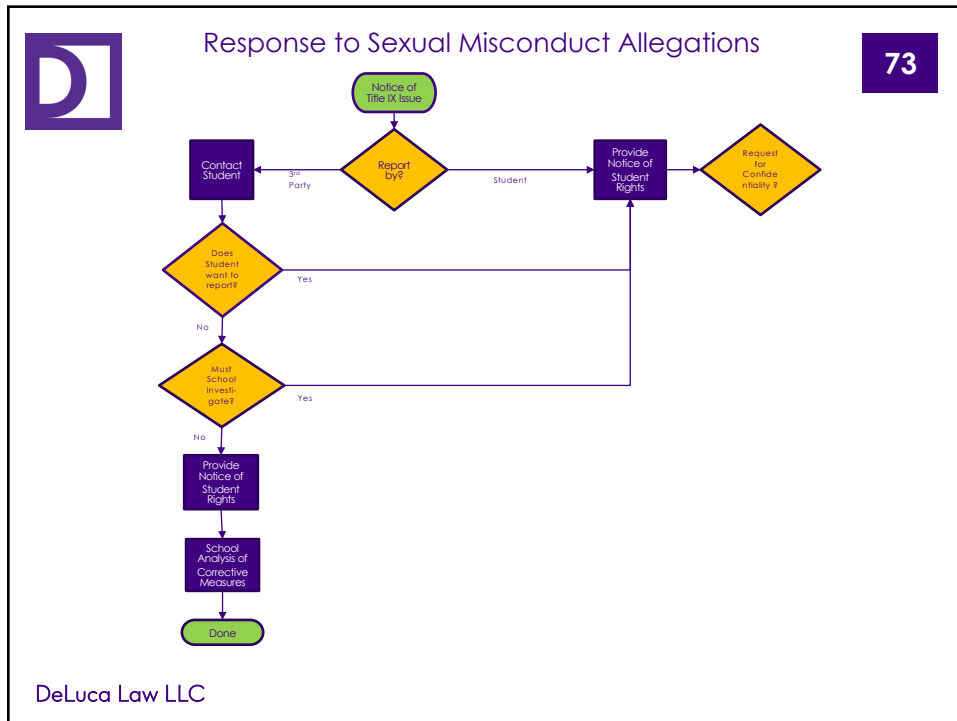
Response to Sexual Misconduct Allegations

73

Notice of Title IX Issue

Contact Student

3rd Party

Report by?

Student

Provide Notice of Student Rights

Request for Confidentiality ?

Does Student want to report?

Yes

No

Must School Investigate?

Yes

No

Provide Notice of Student Rights

School Analysis of Corrective Measures

Done

DeLuca Law LLC